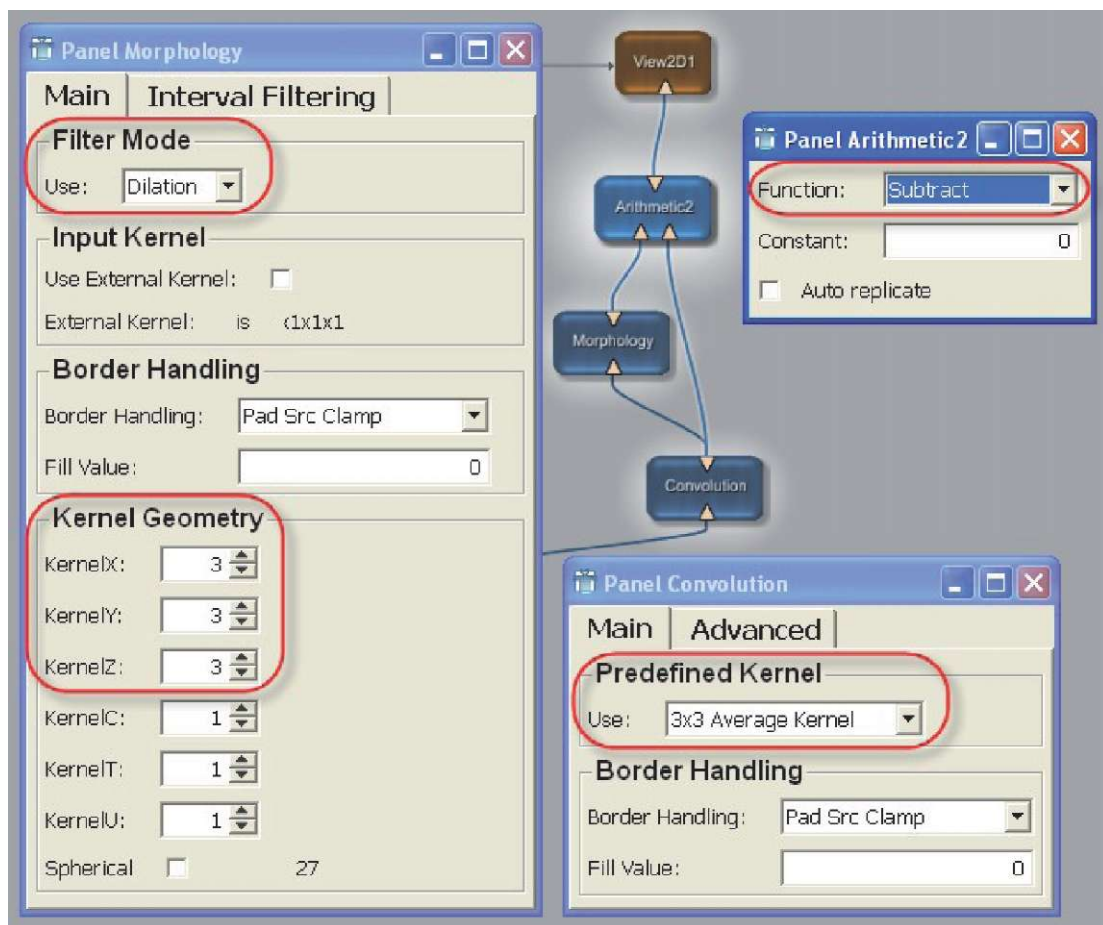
Panel Morphology

Main | Interval Filtering

Filter Mode
Use: Dilation

Input Kernel
Use External Kernel:
External Kernel: is (1x1x1

Border Handling
Border Handling: Pad Src Clamp
Fill Value: 0

Kernel Geometry
KernelX: 3
KernelY: 3
KernelZ: 3
KernelC: 1
KernelT: 1
KernelU: 1
Spherical 27

View2D1

Arithmetic2

Morphology

Convolution

Panel Arithmetic2
Function: Subtract
Constant: 0
Auto replicate

Panel Convolution

Main | Advanced

Predefined Kernel
Use: 3x3 Average Kernel

Border Handling
Border Handling: Pad Src Clamp
Fill Value: 0